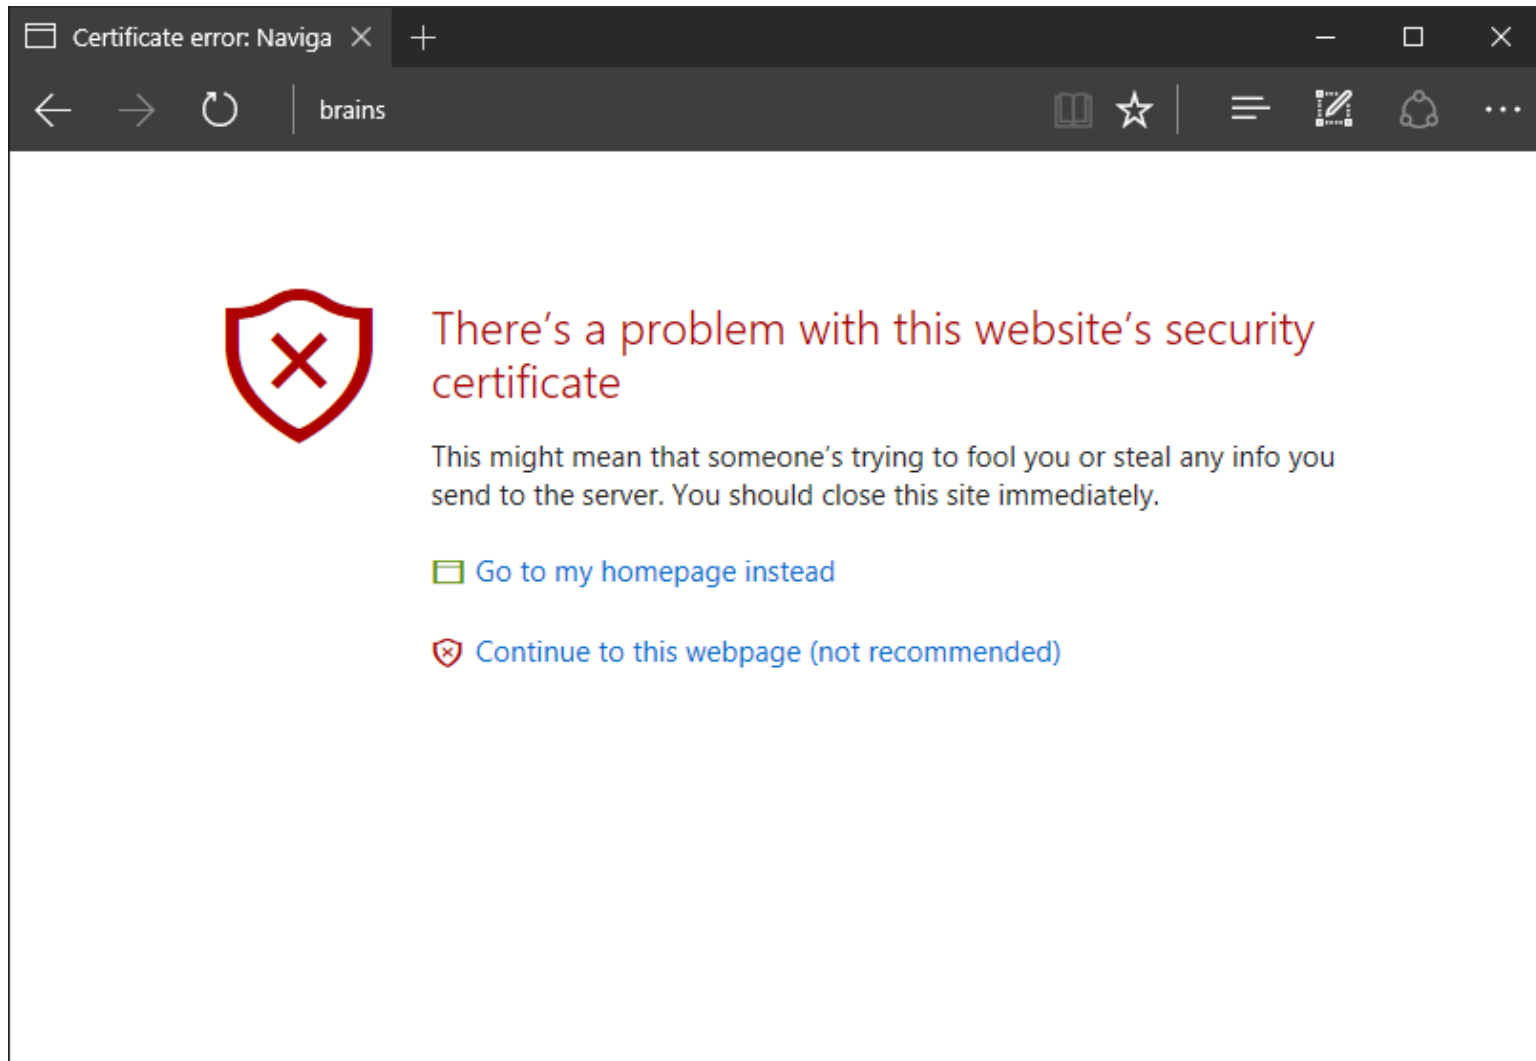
Certificate error: Naviga

brains

There's a problem with this website's security certificate

This might mean that someone's trying to fool you or steal any info you send to the server. You should close this site immediately.

Go to my homepage instead

Continue to this webpage (not recommended)